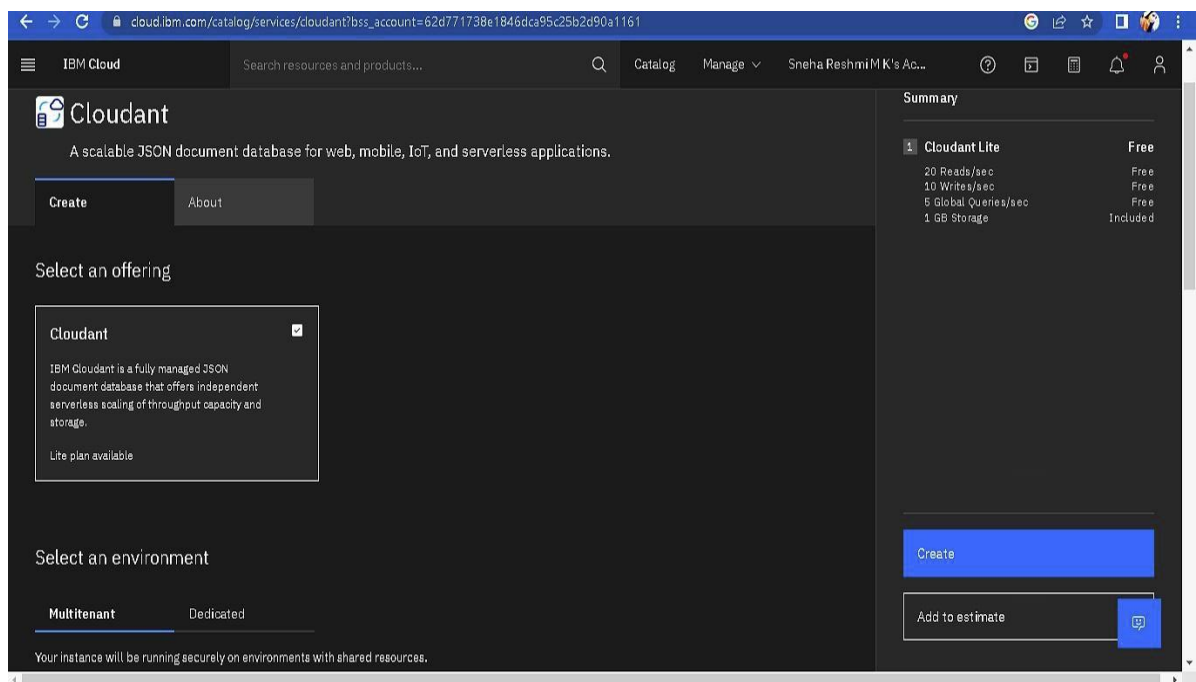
cloud.ibm.com/catalog/services/cloudant?bss_account=62d771738e1846dca95c25b2d90a1161

IBM Cloud

Search resources and products...

Catalog

Manage

Sneha Reshmi M K's Ac...

Cloudant

A scalable JSON document database for web, mobile, IoT, and serverless applications.

Create

About

Select an offering

Cloudant

IBM Cloudant is a fully managed JSON document database that offers independent serverless scaling of throughput capacity and storage.

Lite plan available

Select an environment

Multitenant

Dedicated

Your instance will be running securely on environments with shared resources.

Summary

1 Cloudant Lite

Free

| | |
|---|---|
| 20 Reads/sec | Free |
| 10 Writes/sec | Free |
| 5 Global Queries/sec | Free |
| 1 GB Storage | Included |

Create

Add to estimate